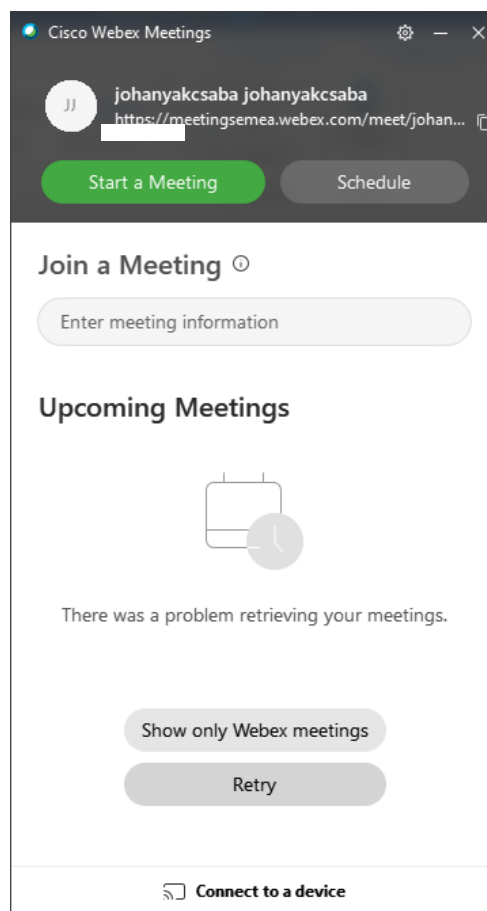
Cisco Webex Meetings

JJ

johanyakcsaba johanyakcsaba
https://meetingsemea.webex.com/meet/johan...

Start a Meeting

Schedule

Join a Meeting

Enter meeting information

Upcoming Meetings

There was a problem retrieving your meetings.

Show only Webex meetings

Retry

Connect to a device